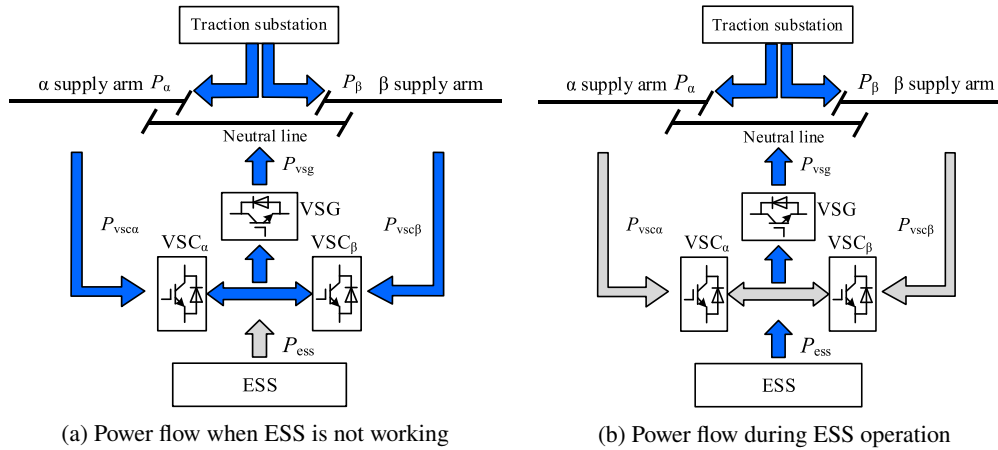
Traction substation

α supply arm $P_{\alpha}$

$P_{\beta}$ β supply arm

Neutral line

$P_{\mathrm{vsg}}$

VSG

$P_{\mathrm{vsc\alpha}}$

$P_{\mathrm{vsc\beta}}$

$\mathrm{VSC}_{\alpha}$

$\mathrm{VSC}_{\beta}$

$P_{\mathrm{ess}}$

ESS

(a) Power flow when ESS is not working

Traction substation

α supply arm $P_{\alpha}$

$P_{\beta}$ β supply arm

Neutral line

$P_{\mathrm{vsg}}$

VSG

$P_{\mathrm{vsc\alpha}}$

$P_{\mathrm{vsc\beta}}$

$\mathrm{VSC}_{\alpha}$

$\mathrm{VSC}_{\beta}$

$P_{\mathrm{ess}}$

ESS

(b) Power flow during ESS operation